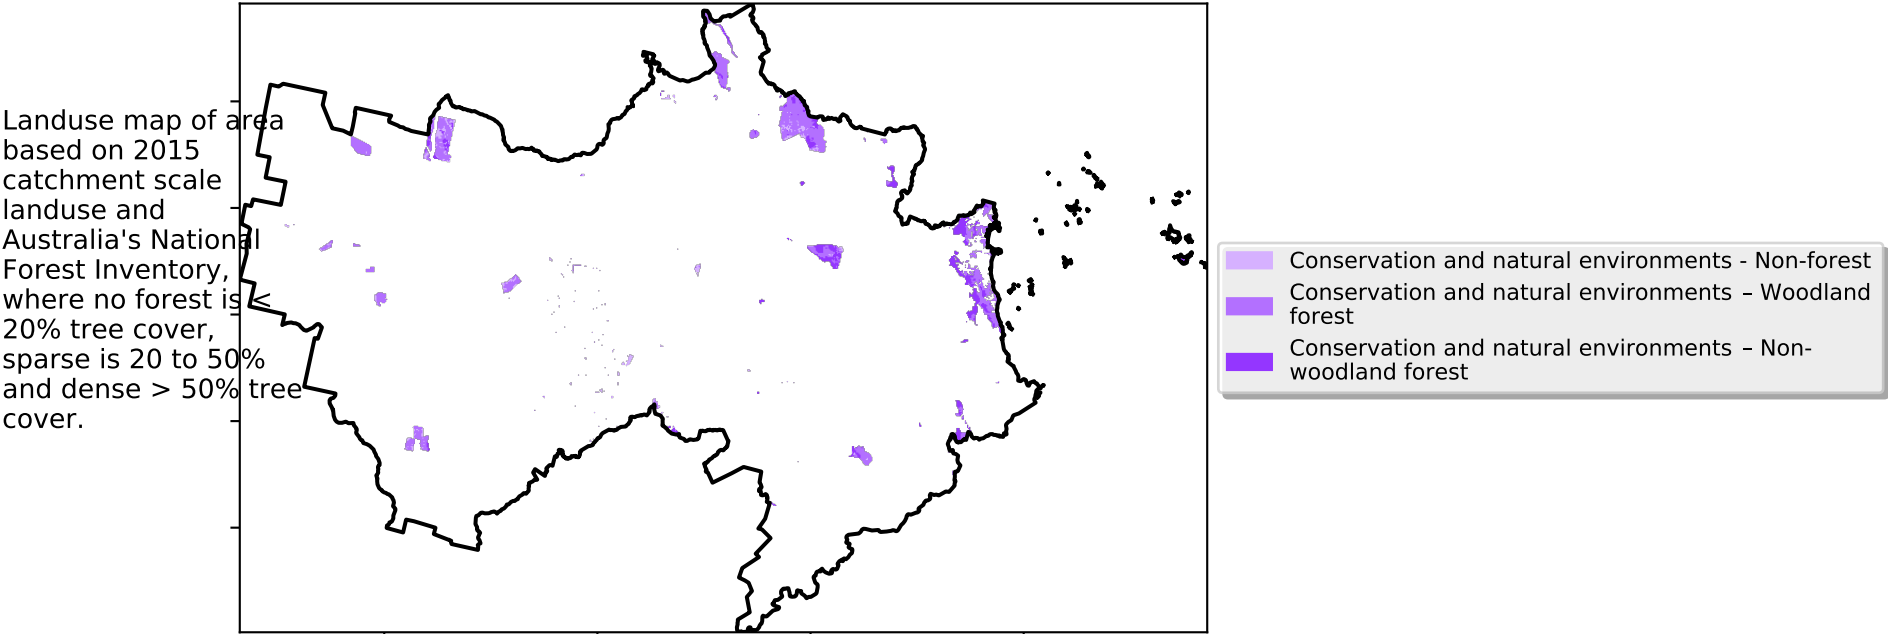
Landuse map of area based on 2015 catchment scale landuse and Australia's National Forest Inventory, where no forest is < 20% tree cover, sparse is 20 to 50% and dense > 50% tree cover.

Conservation and natural environments - Non-forest
Conservation and natural environments – Woodland forest
Conservation and natural environments – Non-woodland forest